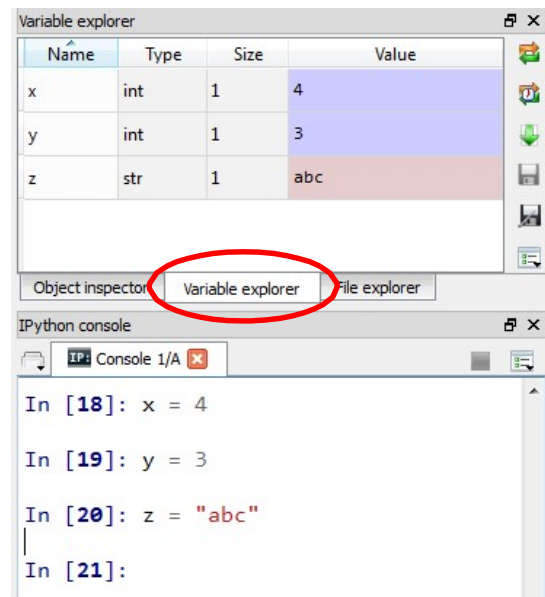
Variable explorer

| Name | Type | Size | Value |
|---|---|---|---|
| x | int | 1 | 4 |
| y | int | 1 | 3 |
| z | str | 1 | abc |

Object inspector
Variable explorer
File explorer

IPython console

Console 1/A

In [18]: x = 4

In [19]: y = 3

In [20]: z = "abc"

In [21]: